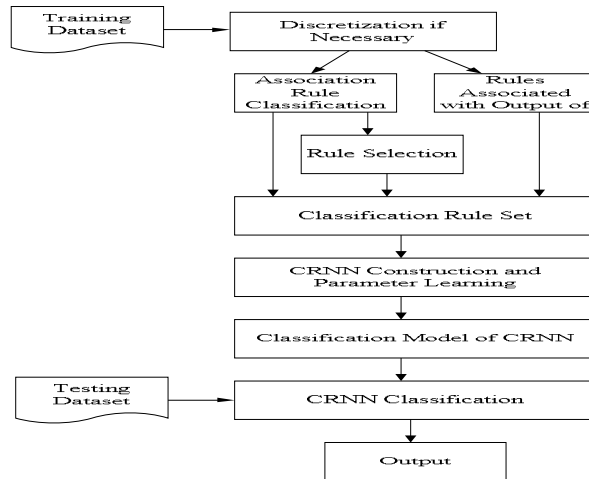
Training Dataset

Discretization if Necessary

Association Rule Classification

Rules Associated with Output of

Rule Selection

Classification Rule Set

CRNN Construction and Parameter Learning

Classification Model of CRNN

Testing Dataset

CRNN Classification

Output